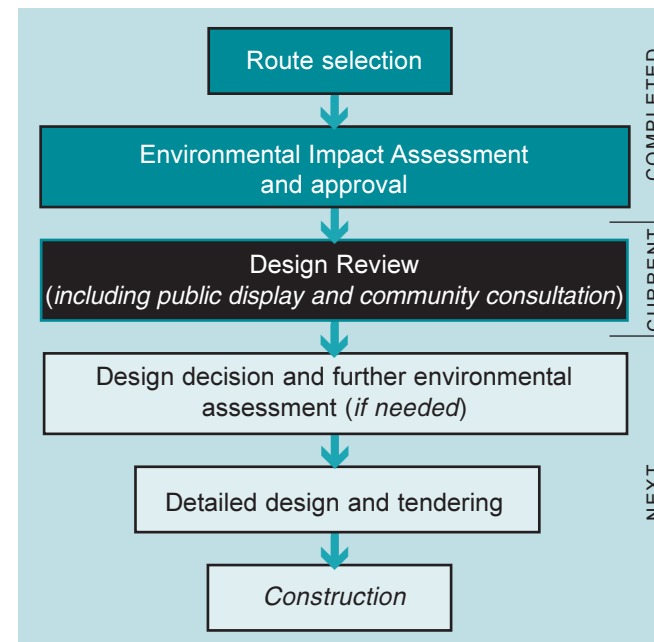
Route selection

Environmental Impact Assessment and approval

Design Review (*including public display and community consultation*)

Design decision and further environmental assessment (*if needed*)

Detailed design and tendering

*Construction*

COMPLETED

CURRENT

NEXT